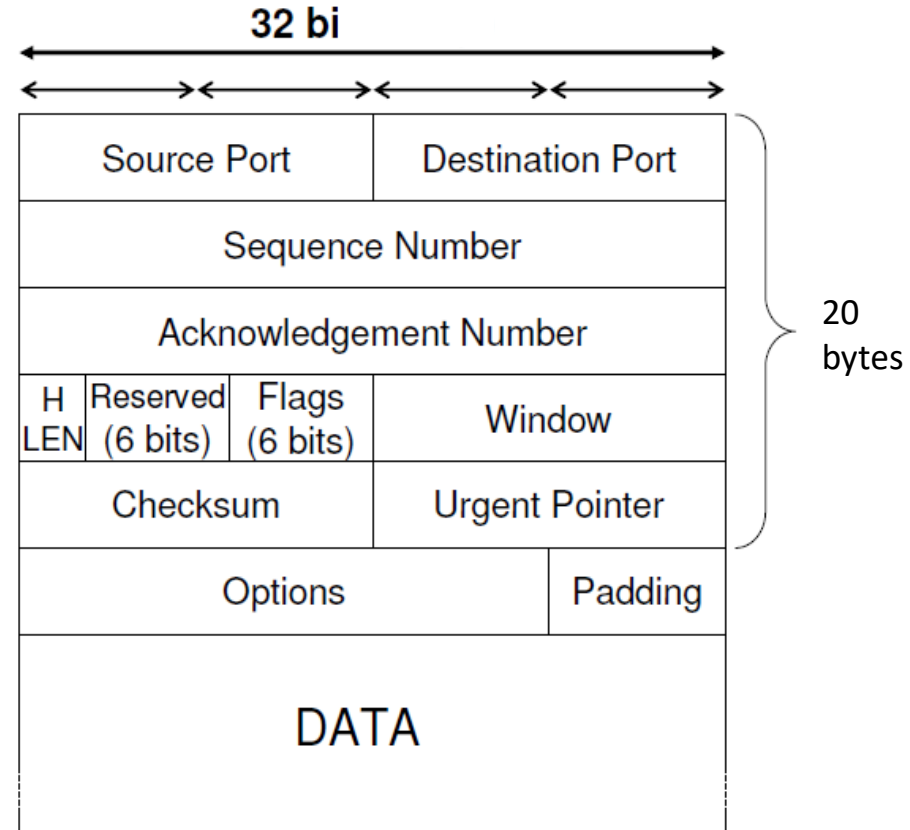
32 bi

| Source Port | | | Destination Port |
|---|---|---|---|
| Sequence Number | | | |
| Acknowledgement Number | | | |
| H LEN | Reserved (6 bits) | Flags (6 bits) | Window |
| Checksum | | | Urgent Pointer |
| Options | | | Padding |

20 bytes

DATA